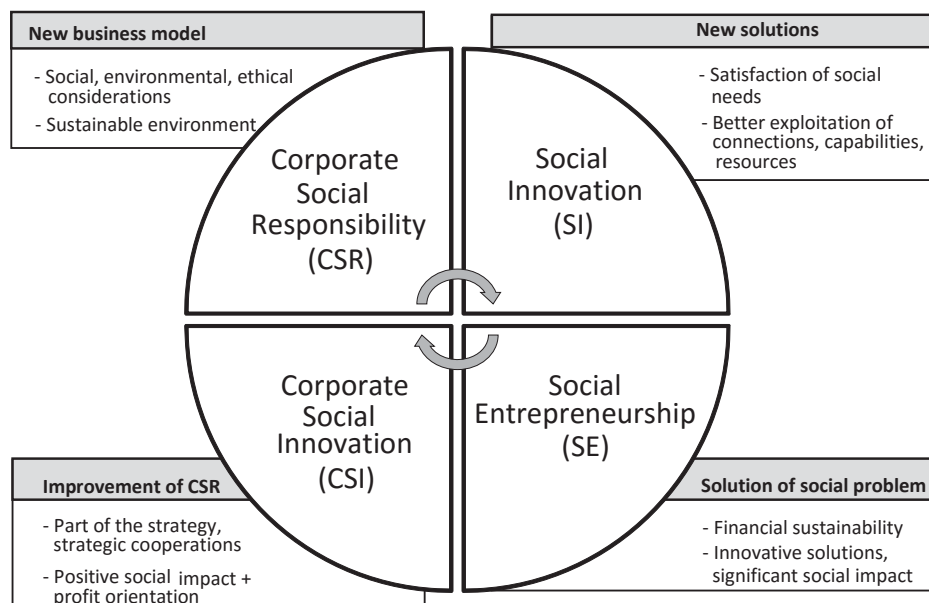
New business model

- Social, environmental, ethical considerations
- Sustainable environment

New solutions

- Satisfaction of social needs
- Better exploitation of connections, capabilities, resources

Corporate Social Responsibility (CSR)

Social Innovation (SI)

Corporate Social Innovation (CSI)

Social Entrepreneurship (SE)

Improvement of CSR

- Part of the strategy, strategic cooperations
- Positive social impact + profit orientation

Solution of social problem

- Financial sustainability
- Innovative solutions, significant social impact